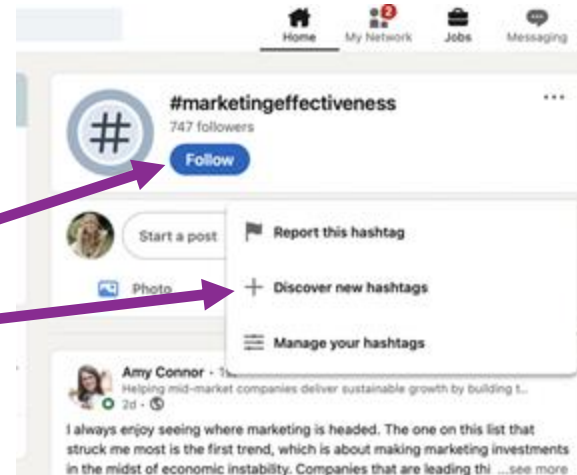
Home
2
My Network
Jobs
Messaging

#
#marketingeffectiveness
747 followers
Follow
...

Start a post
Photo

Report this hashtag
Discover new hashtags
Manage your hashtags

Amy Connor · 1st
Helping mid-market companies deliver sustainable growth by building t...
2d ·

I always enjoy seeing where marketing is headed. The one on this list that struck me most is the first trend, which is about making marketing investments in the midst of economic instability. Companies that are leading thi ...see more